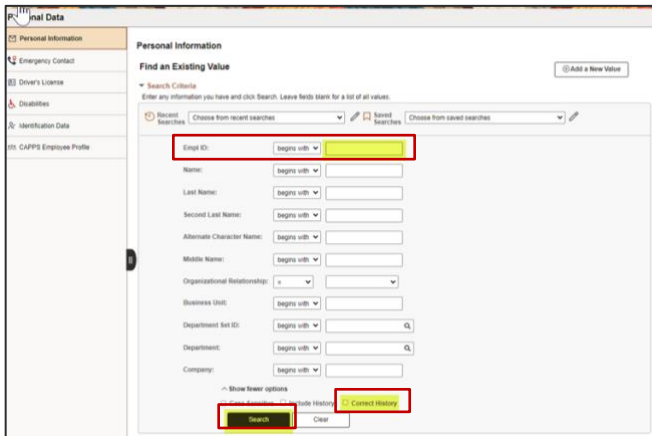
P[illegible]nal Data

Personal Information

Emergency Contact

Driver's License

Disabilities

Identification Data

CAPPS Employee Profile

Personal Information

Find an Existing Value

Add a New Value

▾ Search Criteria

Enter any information you have and click Search. Leave fields blank for a list of all values.

Recent Searches Choose from recent searches

Saved Searches Choose from saved searches

Empl ID: begins with

Name: begins with

Last Name: begins with

Second Last Name: begins with

Alternate Character Name: begins with

Middle Name: begins with

Organizational Relationship: =

Business Unit: begins with

Department Set ID: begins with

Department: begins with

Company: begins with

^ Show fewer options

Case Sensitive Include History Correct History

Search Clear